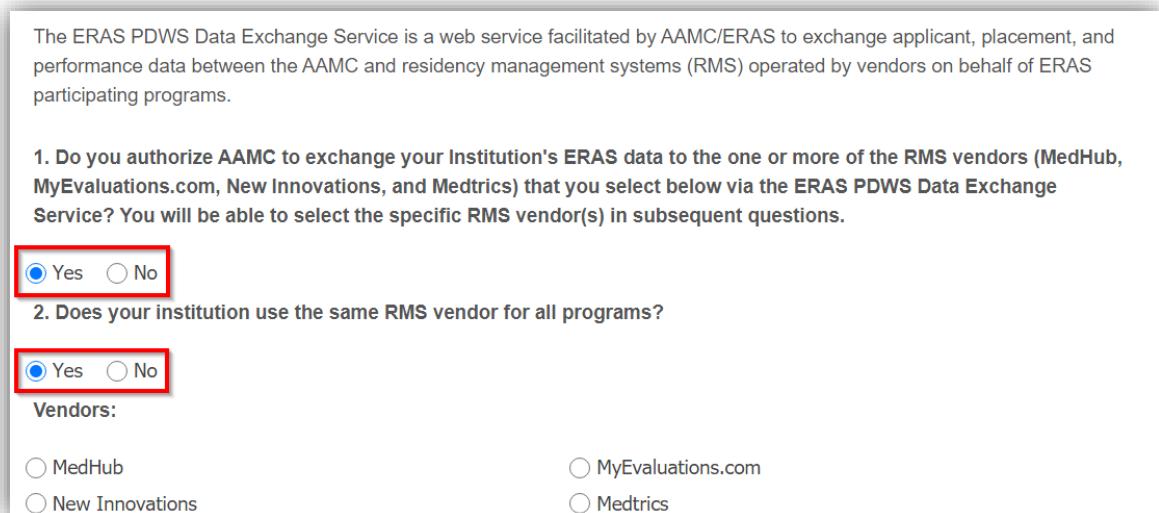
The ERAS PDWS Data Exchange Service is a web service facilitated by AAMC/ERAS to exchange applicant, placement, and performance data between the AAMC and residency management systems (RMS) operated by vendors on behalf of ERAS participating programs.

1. Do you authorize AAMC to exchange your Institution's ERAS data to the one or more of the RMS vendors (MedHub, MyEvaluations.com, New Innovations, and Medtrics) that you select below via the ERAS PDWS Data Exchange Service? You will be able to select the specific RMS vendor(s) in subsequent questions.

Yes No

2. Does your institution use the same RMS vendor for all programs?

Yes No

Vendors:

MedHub
New Innovations

MyEvaluations.com
Medtrics